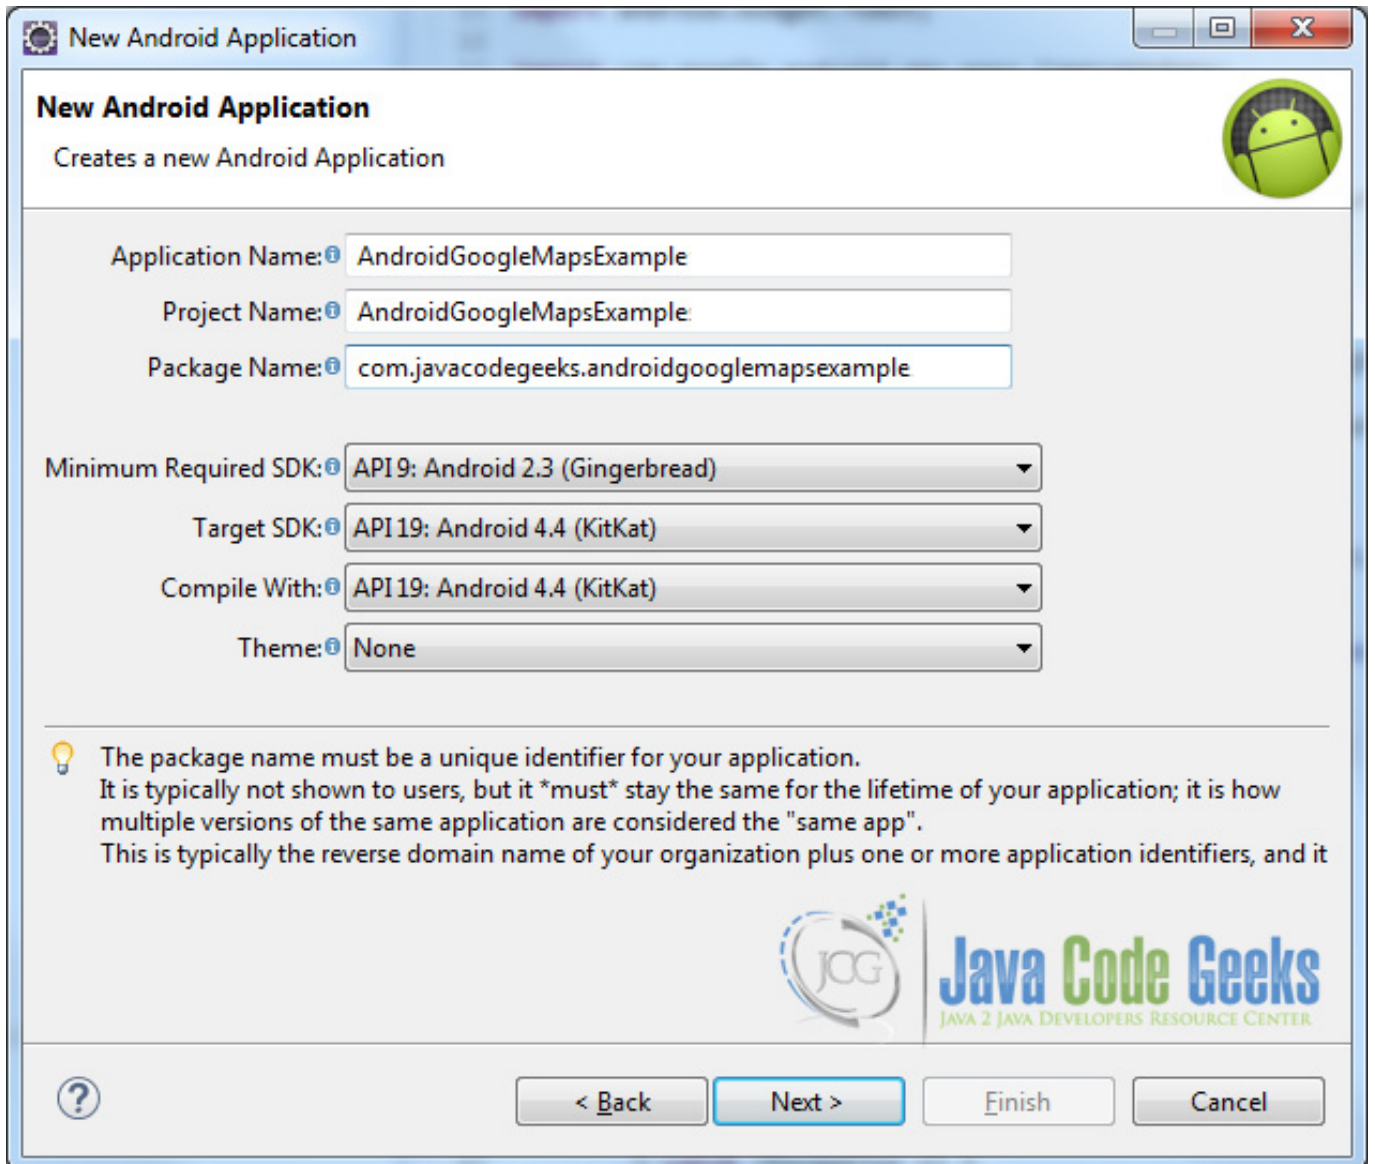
New Android Application

New Android Application

Creates a new Android Application

Application Name: AndroidGoogleMapsExample

Project Name: AndroidGoogleMapsExample

Package Name: com.javacodegeeks.androidgooglemapsexample

Minimum Required SDK: API 9: Android 2.3 (Gingerbread)

Target SDK: API 19: Android 4.4 (KitKat)

Compile With: API 19: Android 4.4 (KitKat)

Theme: None

The package name must be a unique identifier for your application.
It is typically not shown to users, but it *must* stay the same for the lifetime of your application; it is how multiple versions of the same application are considered the "same app".
This is typically the reverse domain name of your organization plus one or more application identifiers, and it

JCG Java Code Geeks
JAVA 2 JAVA DEVELOPERS RESOURCE CENTER

?

< Back Next > Finish Cancel